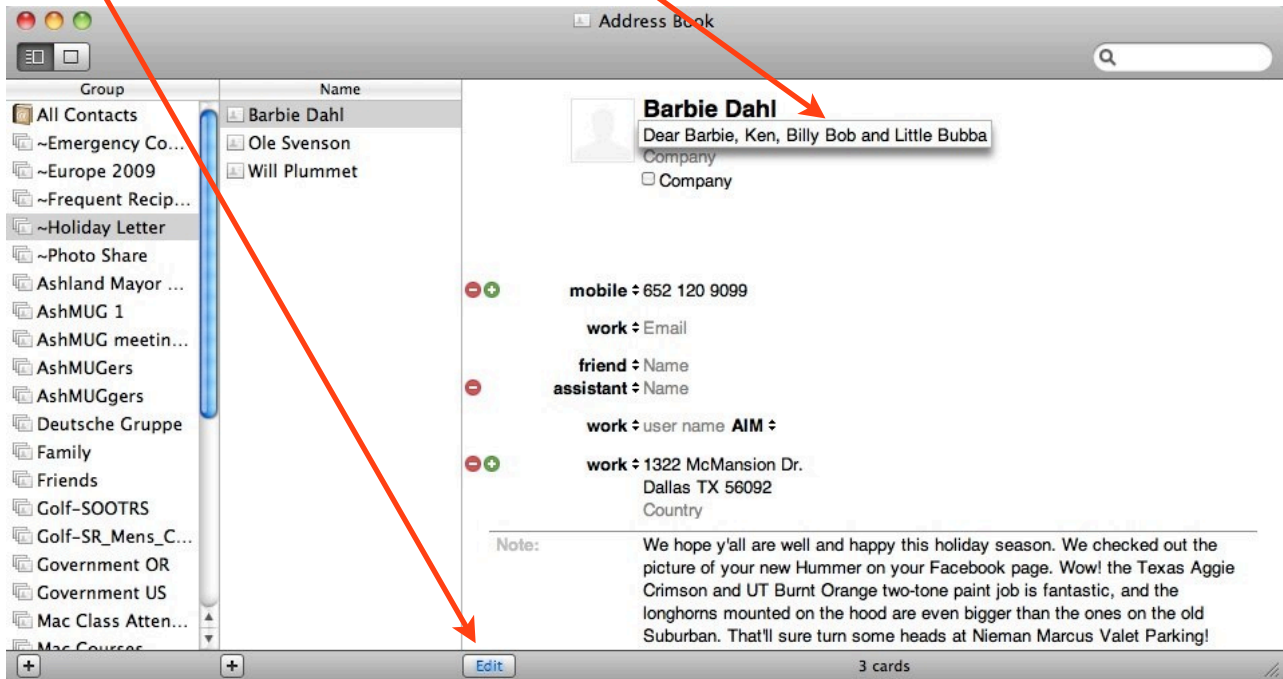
Address Book

Group
All Contacts
~Emergency Co...
~Europe 2009
~Frequent Recip...
~Holiday Letter
~Photo Share
Ashland Mayor ...
AshMUG 1
AshMUG meetin...
AshMUGers
AshMUGgers
Deutsche Gruppe
Family
Friends
Golf-SOOTRS
Golf-SR_Mens_C...
Government OR
Government US
Mac Class Atten...
Mac Courses

Name
Barbie Dahl
Ole Svenson
Will Plummet

Barbie Dahl
Dear Barbie, Ken, Billy Bob and Little Bubba
Company
Company

mobile 652 120 9099
work Email
friend Name
assistant Name
work user name AIM
work 1322 McMansion Dr.
Dallas TX 56092
Country

Note: We hope y'all are well and happy this holiday season. We checked out the picture of your new Hummer on your Facebook page. Wow! the Texas Aggie Crimson and UT Burnt Orange two-tone paint job is fantastic, and the longhorns mounted on the hood are even bigger than the ones on the old Suburban. That'll sure turn some heads at Nieman Marcus Valet Parking!

+
+
Edit
3 cards